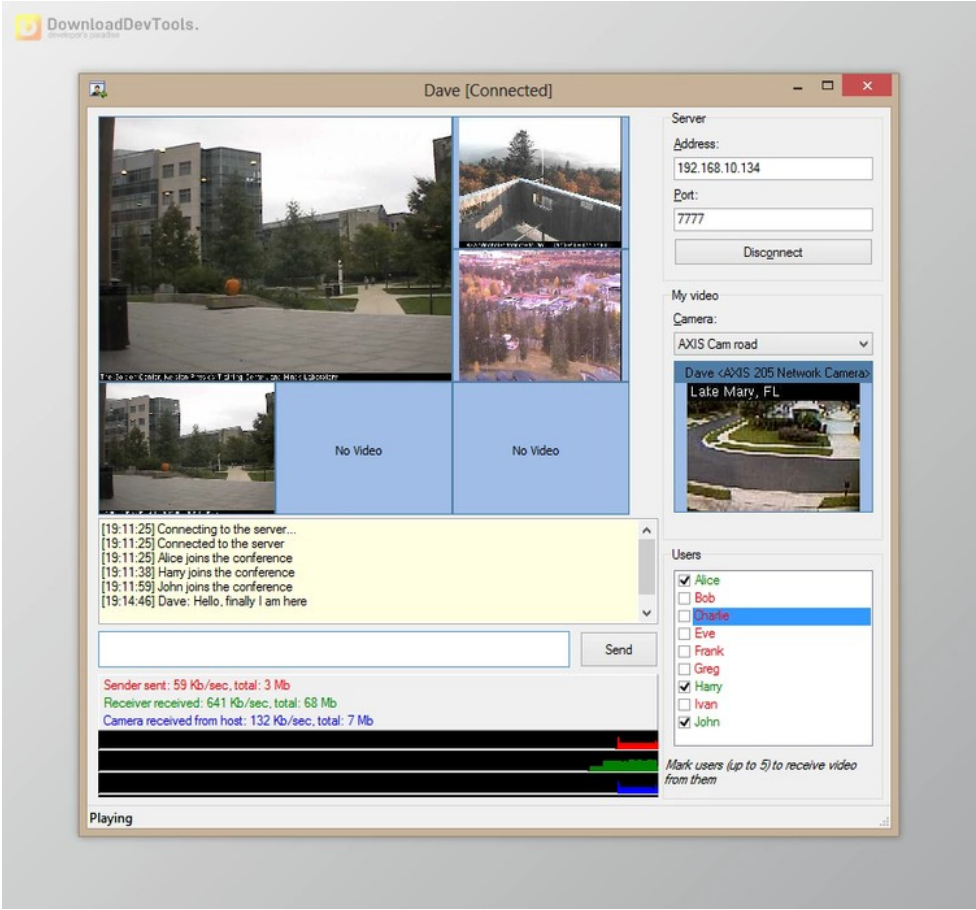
DownloadDevTools.
developer's paradise

Dave [Connected]

Server
Address:
192.168.10.134
Port:
7777
Disconnect

My video
Camera:
AXIS Cam road
Dave <AXIS 205 Network Camera>
Lake Mary, FL

No Video

No Video

[19:11:25] Connecting to the server...
[19:11:25] Connected to the server
[19:11:25] Alice joins the conference
[19:11:38] Harry joins the conference
[19:11:59] John joins the conference
[19:14:46] Dave: Hello, finally I am here

Send

Sender sent: 59 Kb/sec, total: 3 Mb
Receiver received: 641 Kb/sec, total: 68 Mb
Camera received from host: 132 Kb/sec, total: 7 Mb

Users
Alice
Bob
Charlie
Eve
Frank
Greg
Harry
Ivan
John

Mark users (up to 5) to receive video from them

Playing